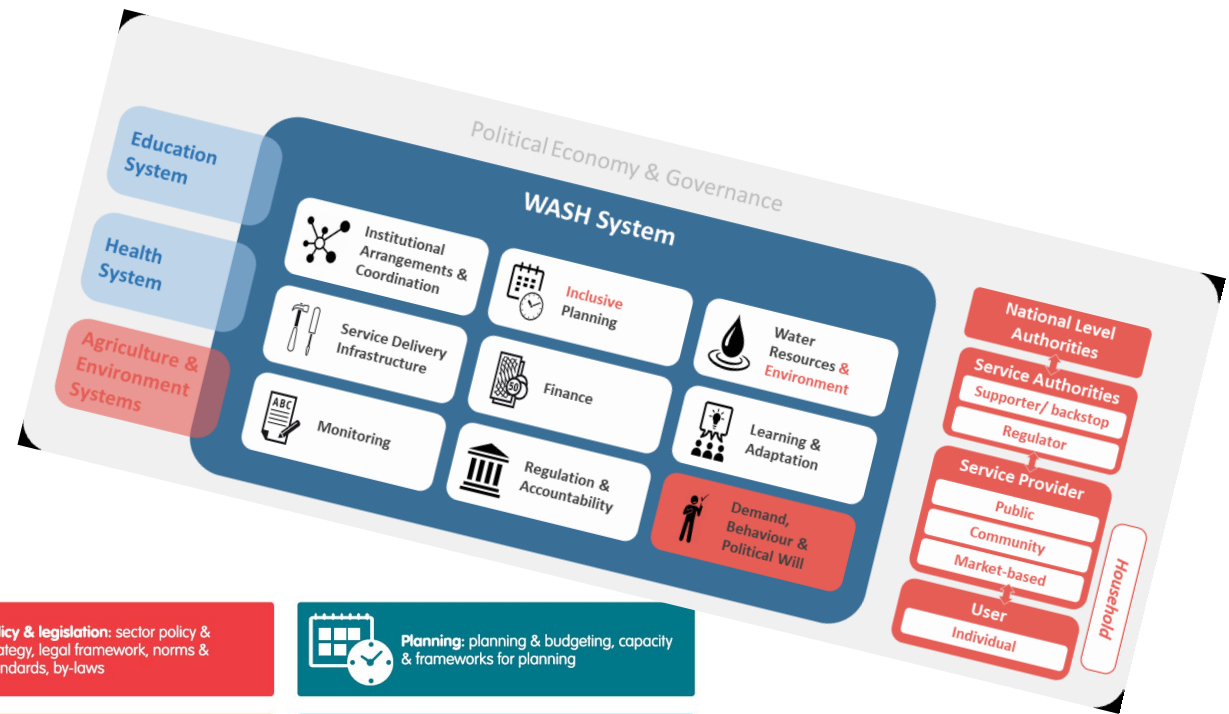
Political Economy & Governance

Education System

Health System

Agriculture & Environment Systems

WASH System

Institutional Arrangements & Coordination

Inclusive Planning

Service Delivery Infrastructure

Finance

Water Resources & Environment

Monitoring

Regulation & Accountability

Learning & Adaptation

Demand, Behaviour & Political Will

National Level Authorities

Service Authorities

Supporter/ backstop

Regulator

Service Provider

Public

Community

Market-based

User

Individual

Household

licy & legislation: sector policy & ategy, legal framework, norms & ndards, by-laws

Planning: planning & budgeting, capacity & frameworks for planning